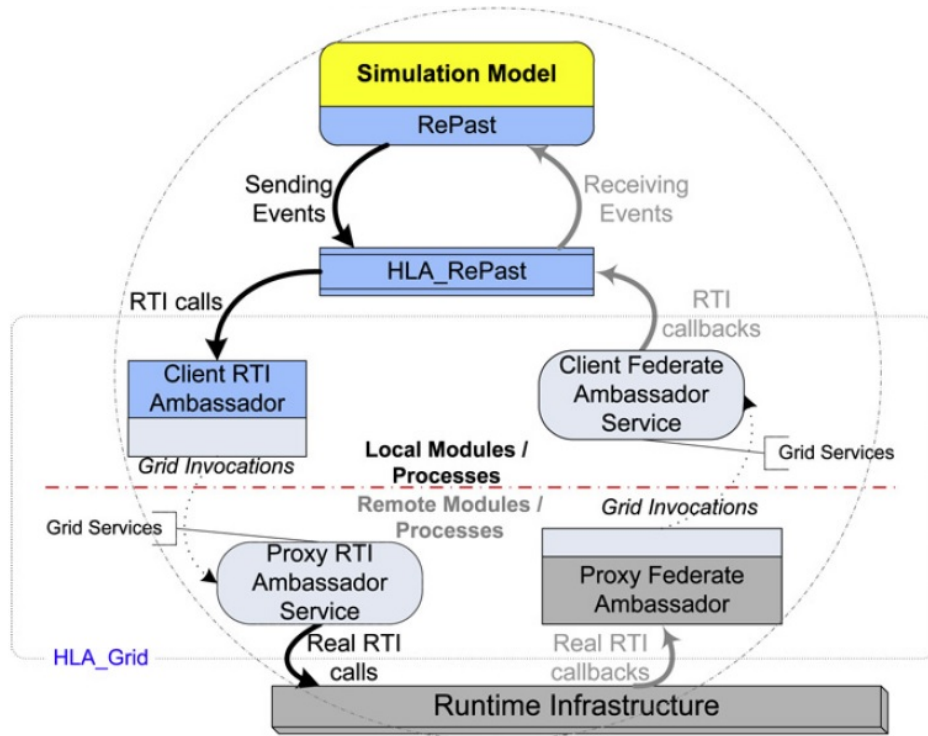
Simulation Model

RePast

Sending Events

Receiving Events

HLA_RePast

RTI calls

RTI callbacks

Client RTI Ambassador

Client Federate Ambassador Service

Grid Invocations

Local Modules / Processes

Grid Services

Remote Modules / Processes

Grid Invocations

Grid Services

Proxy RTI Ambassador Service

Proxy Federate Ambassador

HLA_Grid

Real RTI calls

Real RTI callbacks

Runtime Infrastructure